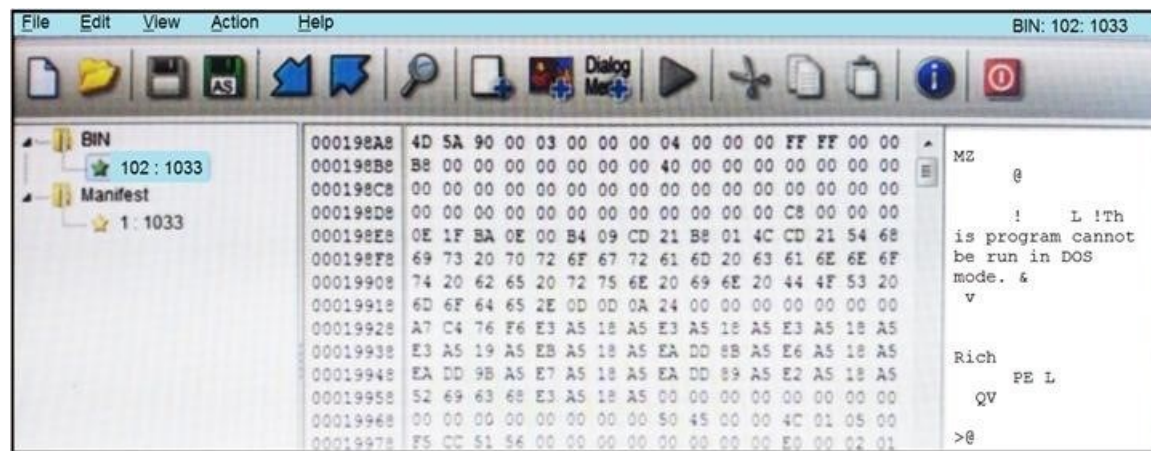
File Edit View Action Help BIN: 102: 1033

AS

Dialog Me

BIN
102 : 1033
Manifest
1 : 1033

| | | |
|---|---|---|
| 000198A8 | 4D 5A 90 00 03 00 00 00 04 00 00 00 FF FF 00 00 | MZ |
| 000198B8 | B8 00 00 00 00 00 00 00 40 00 00 00 00 00 00 00 | @ |
| 000198C8 | 00 00 00 00 00 00 00 00 00 00 00 00 00 00 00 00 | |
| 000198D8 | 00 00 00 00 00 00 00 00 00 00 00 00 C8 00 00 00 | |
| 000198E8 | 0E 1F BA 0E 00 B4 09 CD 21 B8 01 4C CD 21 54 68 | ! L !Th |
| 000198F8 | 69 73 20 70 72 6F 67 72 61 6D 20 63 61 6E 6E 6F | is program cannot |
| 00019908 | 74 20 62 65 20 72 75 6E 20 69 6E 20 44 4F 53 20 | be run in DOS |
| 00019918 | 6D 6F 64 65 2E 0D 0D 0A 24 00 00 00 00 00 00 00 | mode. & |
| 00019928 | A7 C4 76 F6 E3 A5 18 A5 E3 A5 18 A5 E3 A5 18 A5 | v |
| 00019938 | E3 A5 19 A5 EB A5 18 A5 EA DD 8B A5 E6 A5 18 A5 | |
| 00019948 | EA DD 9B A5 E7 A5 18 A5 EA DD 89 A5 E2 A5 18 A5 | Rich |
| 00019958 | 52 69 63 68 E3 A5 18 A5 00 00 00 00 00 00 00 00 | PE L |
| 00019968 | 00 00 00 00 00 00 00 00 50 45 00 00 4C 01 05 00 | QV |
| 00019978 | F5 CC 51 56 00 00 00 00 00 00 00 00 E0 00 02 01 | >@ |